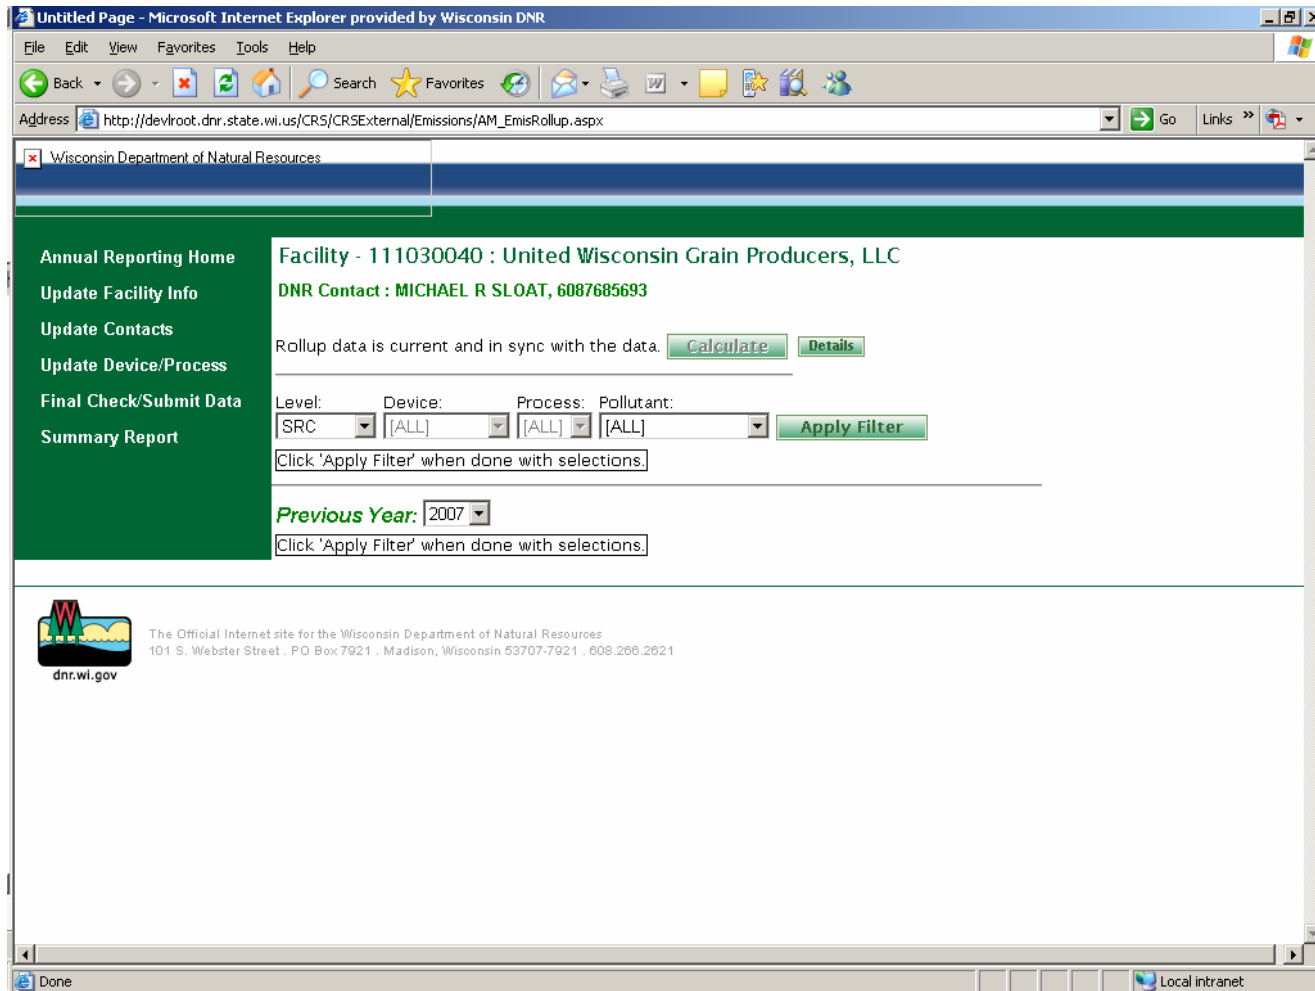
Untitled Page - Microsoft Internet Explorer provided by Wisconsin DNR

File Edit View Favorites Tools Help

Back Search Favorites

Address http://devlroot.dnr.state.wi.us/CRS/CRSExternal/Emissions/AM_EmisRollup.aspx Go Links

Wisconsin Department of Natural Resources

Annual Reporting Home
Update Facility Info
Update Contacts
Update Device/Process
Final Check/Submit Data
Summary Report

Facility - 111030040 : United Wisconsin Grain Producers, LLC
DNR Contact : MICHAEL R SLOAT, 6087685693

Rollup data is current and in sync with the data. Calculate Details

Level: Device: Process: Pollutant:
SRC [ALL] [ALL] [ALL] Apply Filter
Click 'Apply Filter' when done with selections.

Previous Year: 2007
Click 'Apply Filter' when done with selections.

dnr.wi.gov

The Official Internet site for the Wisconsin Department of Natural Resources
101 S. Webster Street . PO Box 7921 . Madison, Wisconsin 53707-7921 . 608.266.2621

Done Local intranet